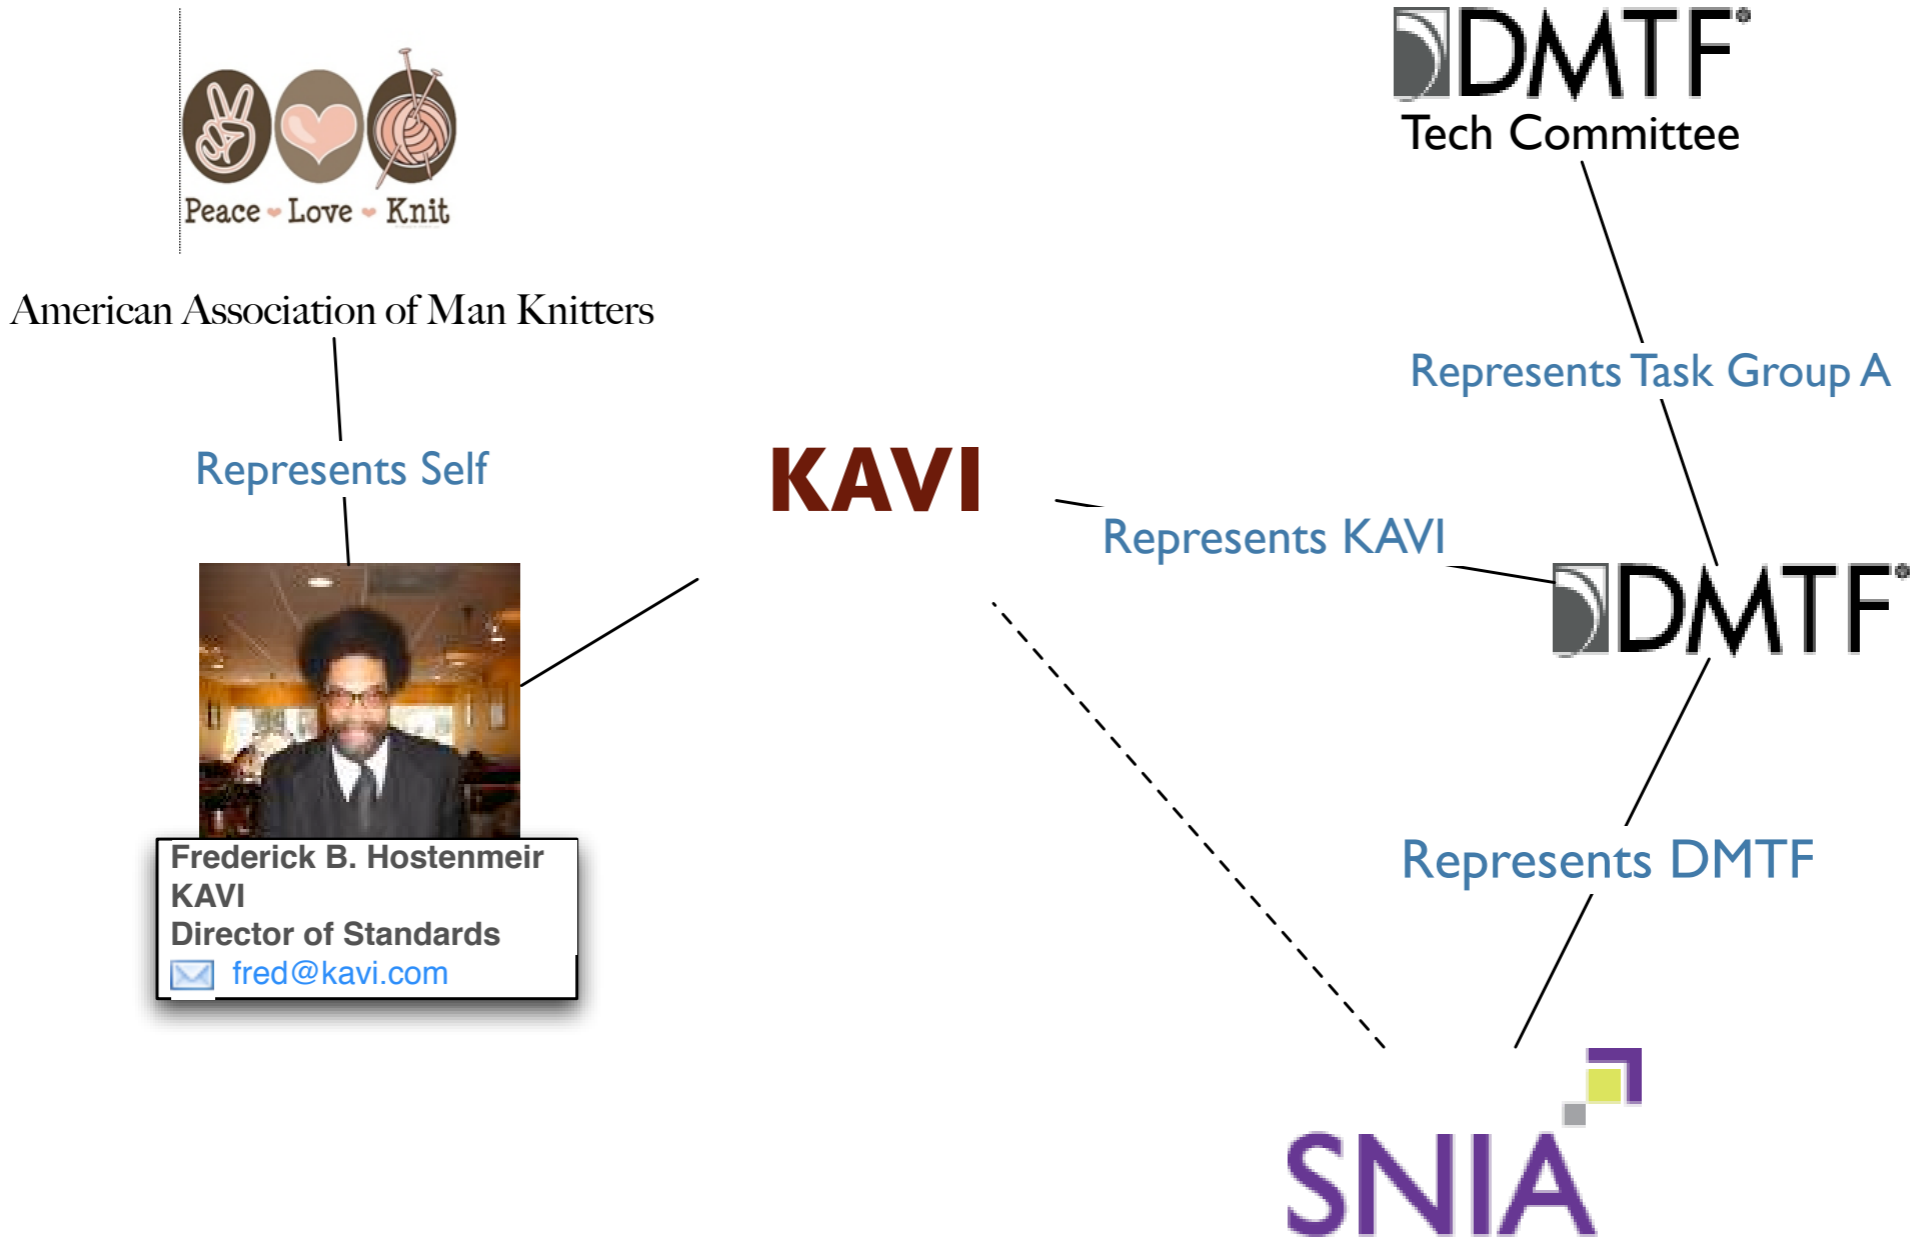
Peace Love Knit

American Association of Man Knitters

Represents Self

DMTF
Tech Committee

Represents Task Group A

KAVI

Represents KAVI

DMTF

Frederick B. Hostenmeir
KAVI
Director of Standards
fred@kavi.com

Represents DMTF

SNIA